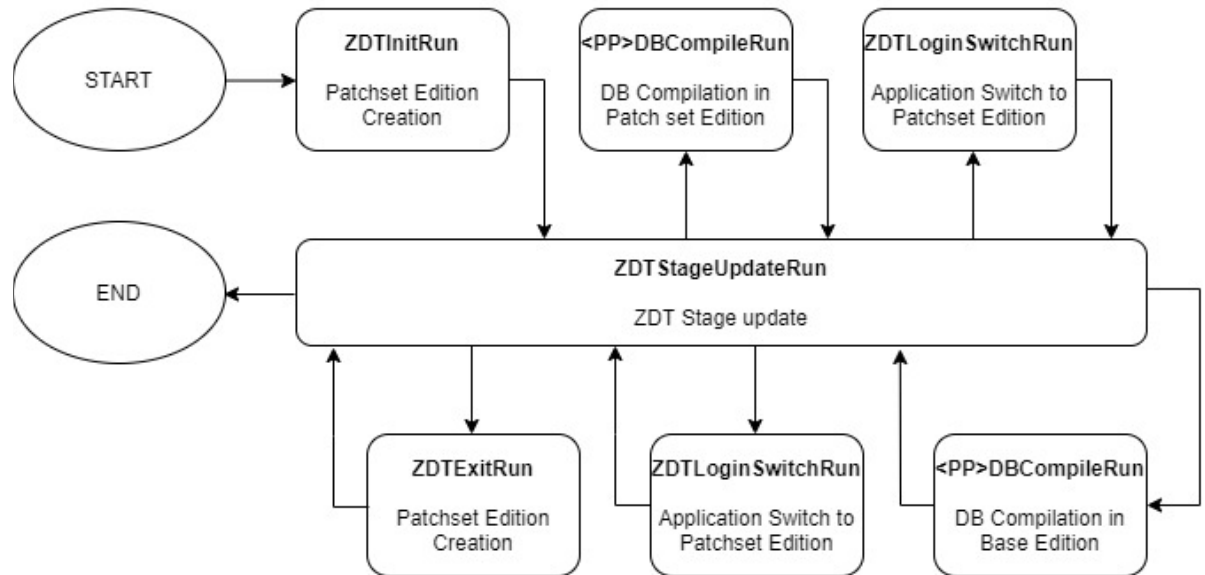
START

ZDTInitRun

Patchset Edition Creation

<PP>DBCompileRun

DB Compilation in Patch set Edition

ZDTLoginSwitchRun

Application Switch to Patchset Edition

END

ZDTStageUpdateRun

ZDT Stage update

ZDTExitRun

Patchset Edition Creation

ZDTLoginSwitchRun

Application Switch to Patchset Edition

<PP>DBCompileRun

DB Compilation in Base Edition